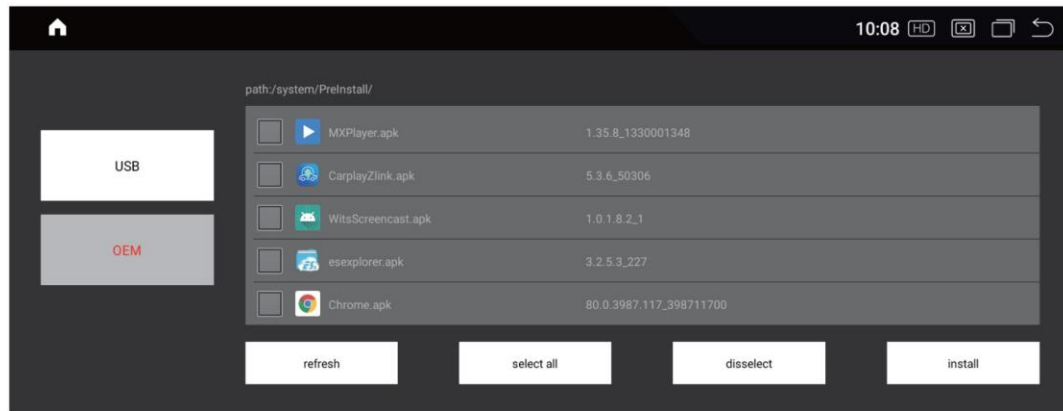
10:08 HD

path:/system/PreInstall/

USB

OEM

| | |
|---|---|
| MXPlayer.apk | 1.35.8_1330001348 |
| CarplayZlink.apk | 5.3.6_50306 |
| WitsScreencast.apk | 1.0.1.8.2_1 |
| esexplorer.apk | 3.2.5.3_227 |
| Chrome.apk | 80.0.3987.117_398711700 |

refresh

select all

disselect

install